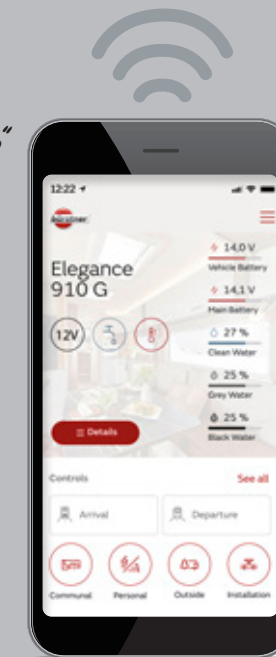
12:22

Hobby

Elegance 910 G

12V

Details

14,0 V
Vehicle Battery
14,1 V
Main Battery
27 %
Clean Water
25 %
Grey Water
25 %
Black Water

Controls
See all

Arrival
Departure

Communal
Personal
Outside
Installation